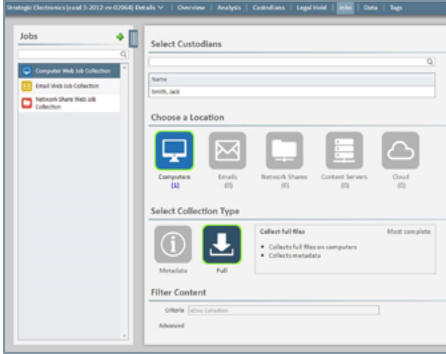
Strategic Electronics (case 3-2012-cv-02064) Details ∨ | Overview | Analysis | Custodians | Legal Hold | Jobs | Data | Tags

Jobs

Computer Web Job Collection
Email Web Job Collection
Network Share Web Job Collection

Select Custodians

Name
Smith, Jack

Choose a Location

Computers (1)
Emails (0)
Network Shares (0)
Content Servers (0)
Cloud (0)

Select Collection Type

Metadata
Full

Collect full files
Most complete
• Collects full files on computers
• Collects metadata

Filter Content

Criteria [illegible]

Advanced